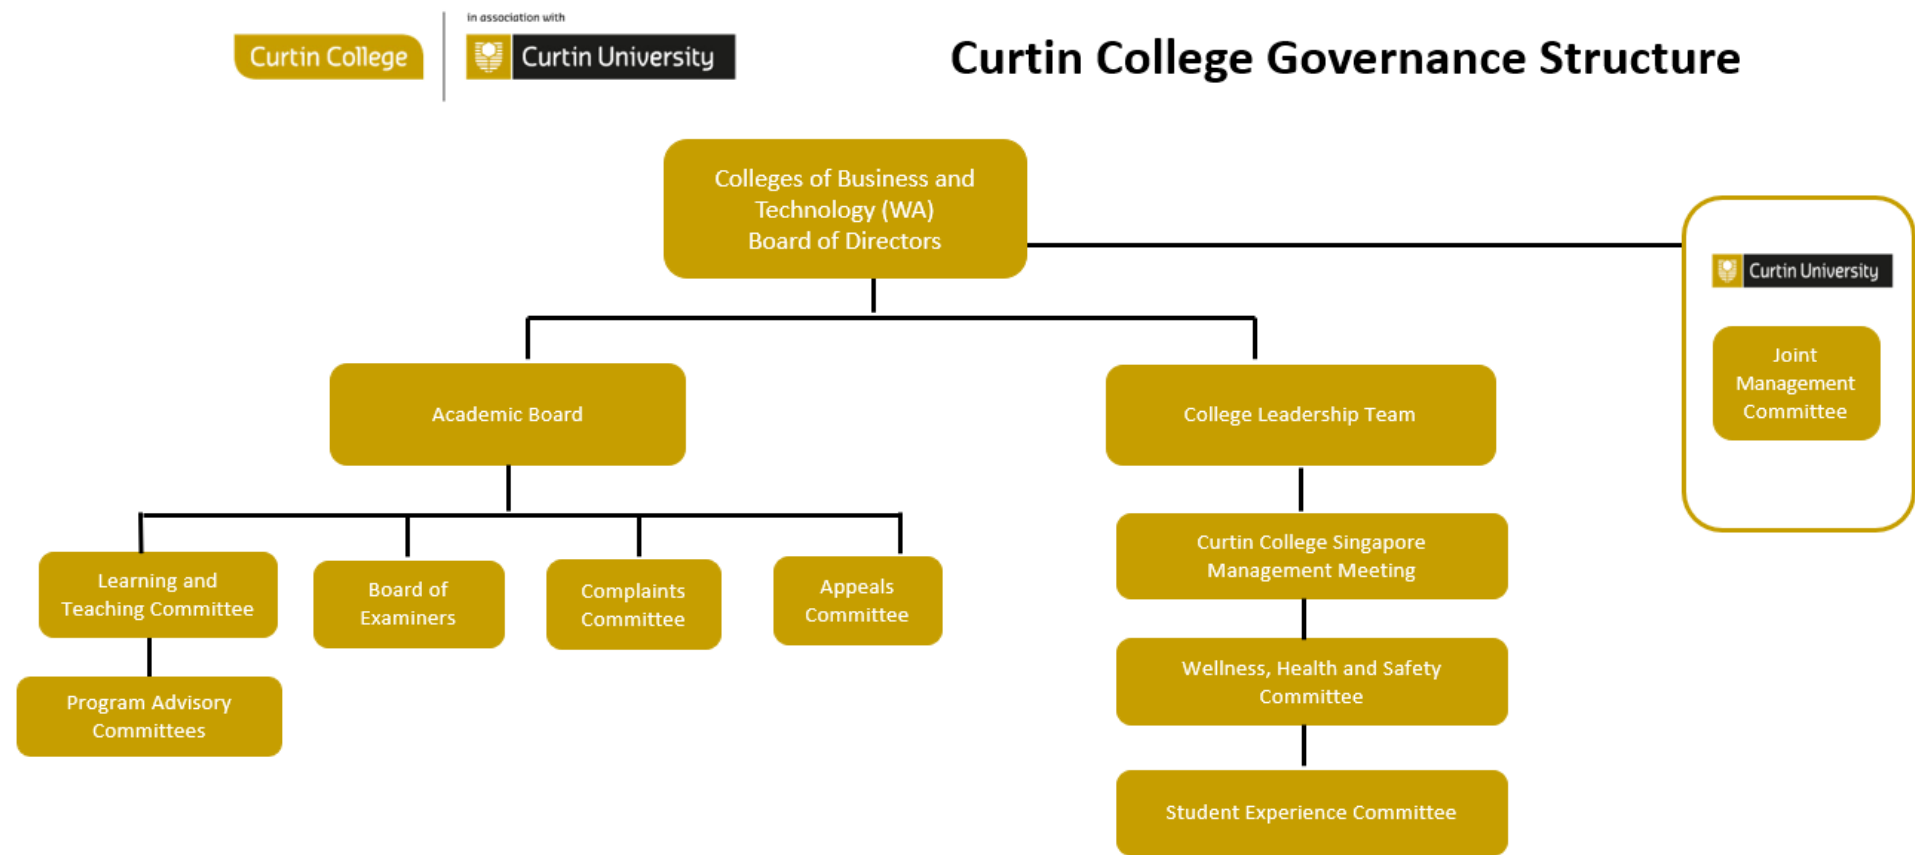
Curtin College

in association with

Curtin University

Curtin College Governance Structure

Colleges of Business and Technology (WA) Board of Directors

Curtin University

Joint Management Committee

Academic Board

College Leadership Team

Learning and Teaching Committee

Board of Examiners

Complaints Committee

Appeals Committee

Program Advisory Committees

Curtin College Singapore Management Meeting

Wellness, Health and Safety Committee

Student Experience Committee